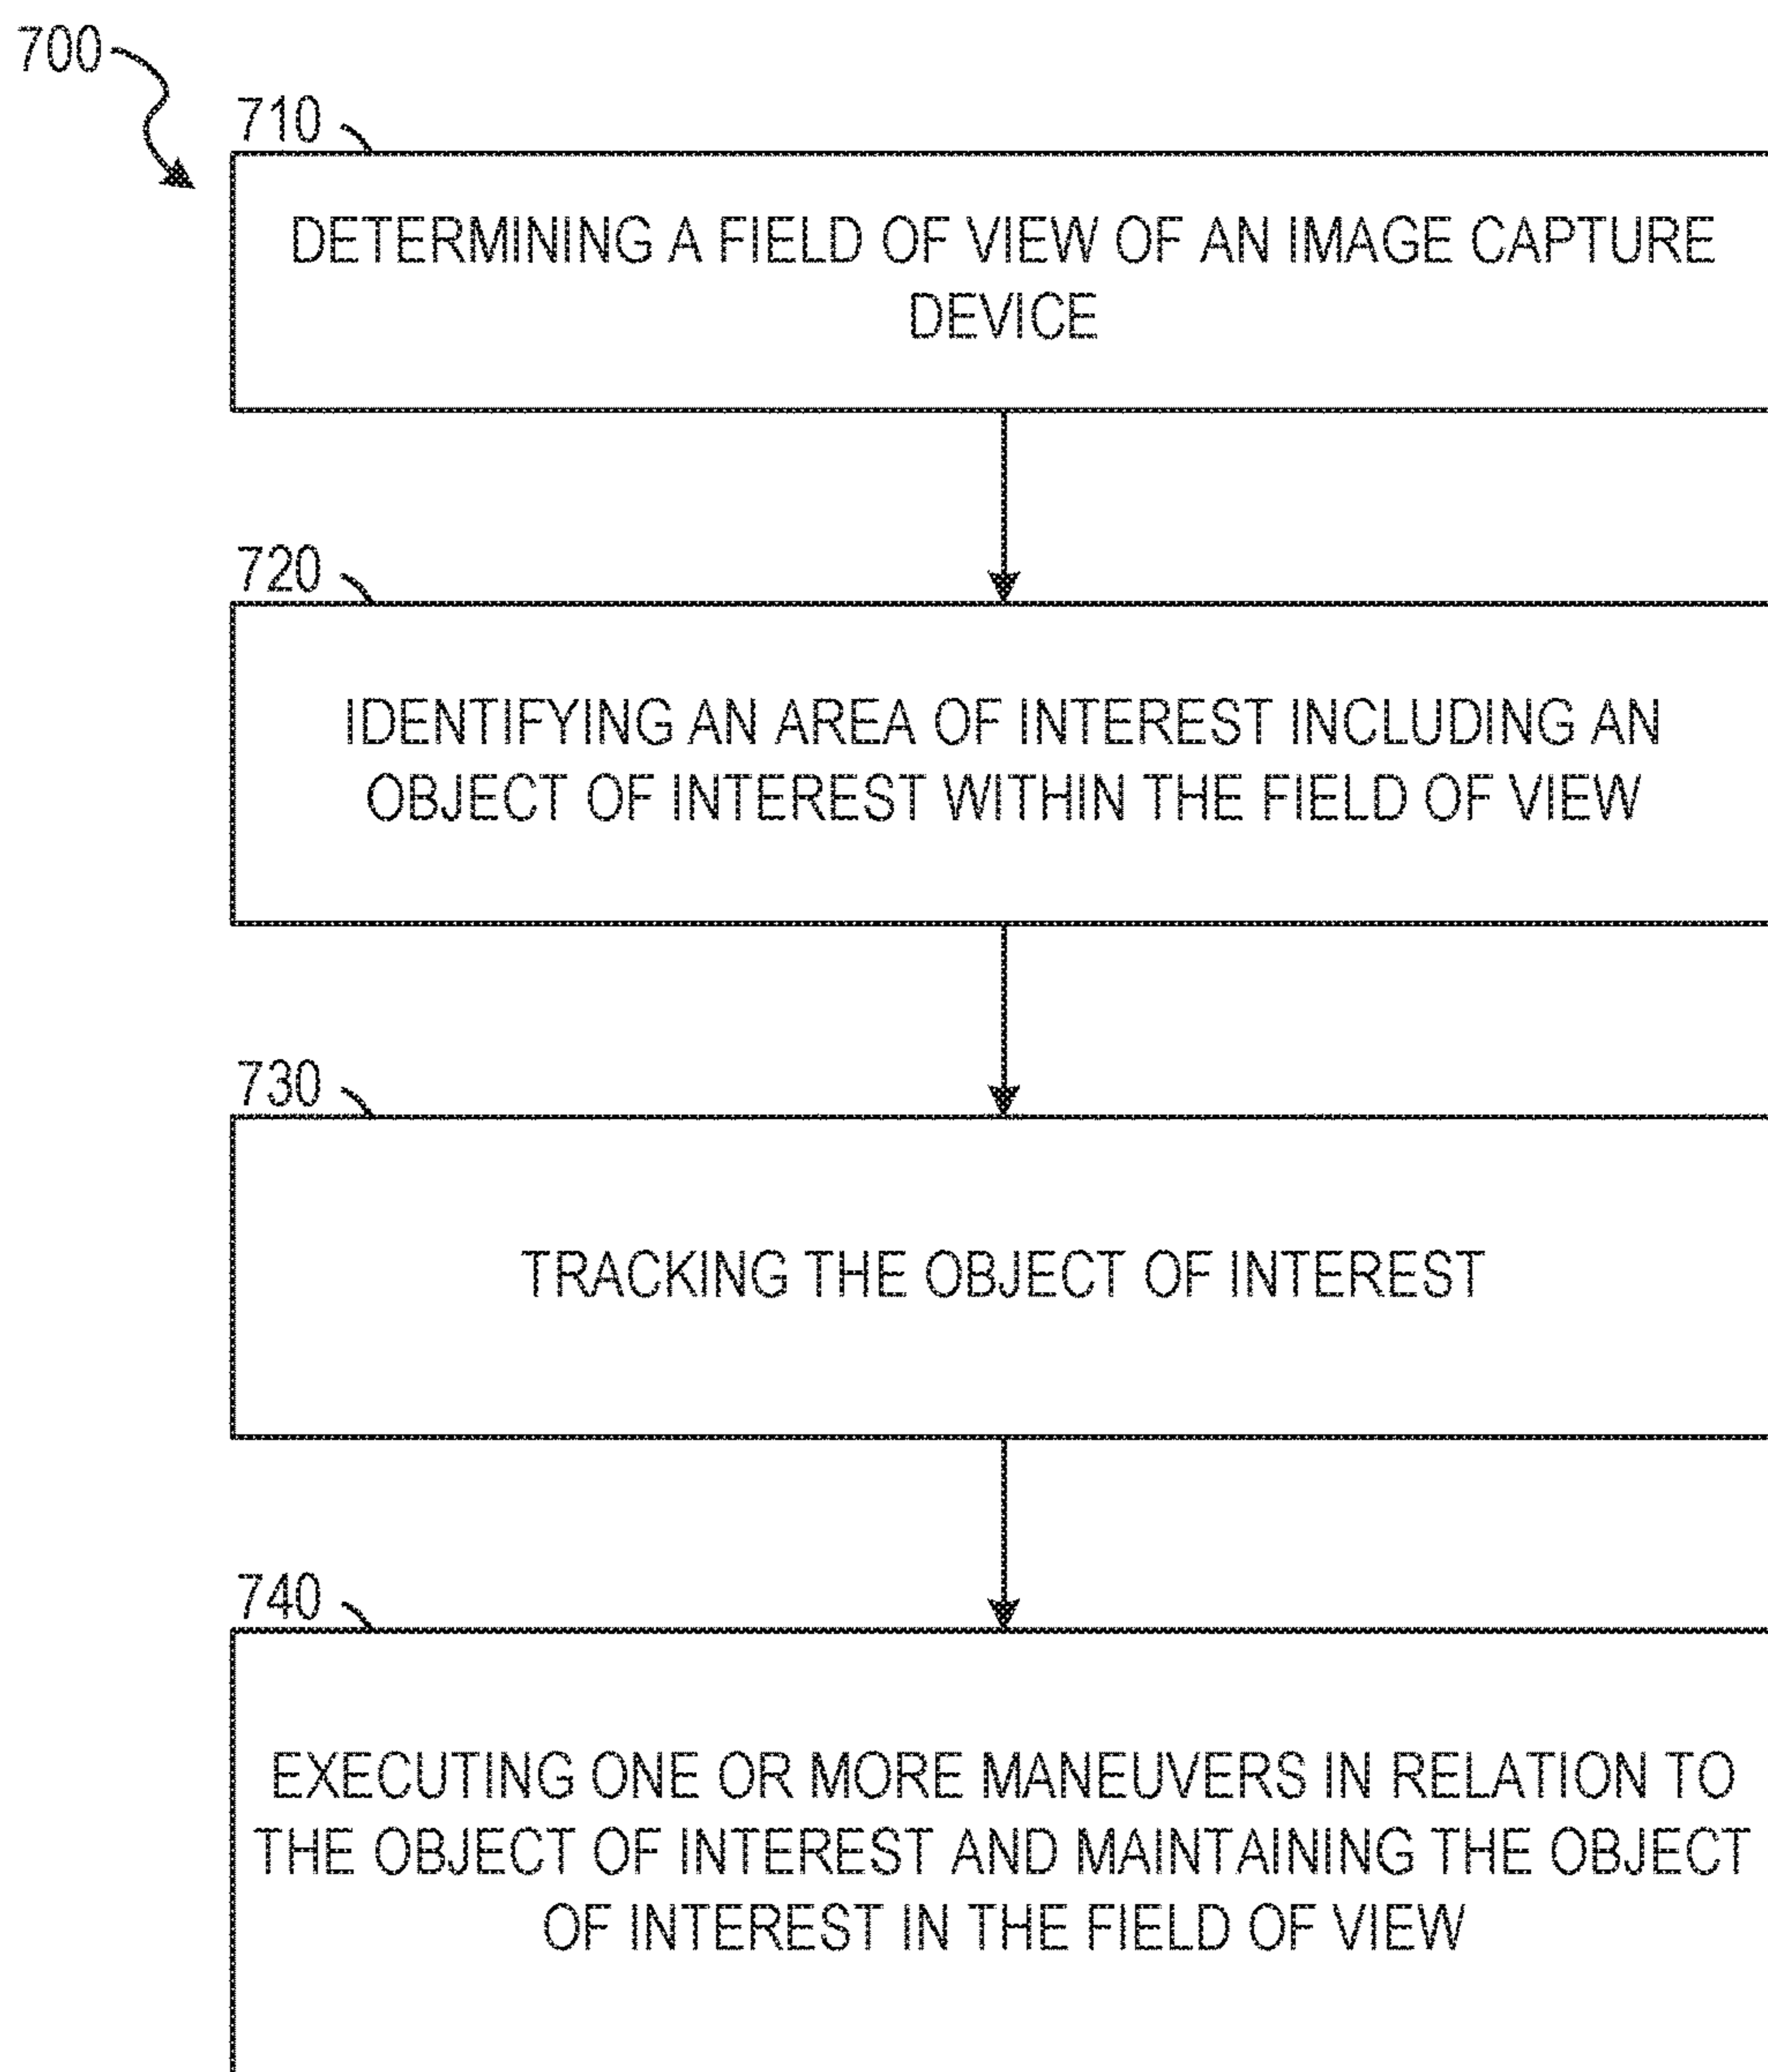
700

710

DETERMINING A FIELD OF VIEW OF AN IMAGE CAPTURE DEVICE

720

IDENTIFYING AN AREA OF INTEREST INCLUDING AN OBJECT OF INTEREST WITHIN THE FIELD OF VIEW

730

TRACKING THE OBJECT OF INTEREST

740

EXECUTING ONE OR MORE MANEUVERS IN RELATION TO THE OBJECT OF INTEREST AND MAINTAINING THE OBJECT OF INTEREST IN THE FIELD OF VIEW